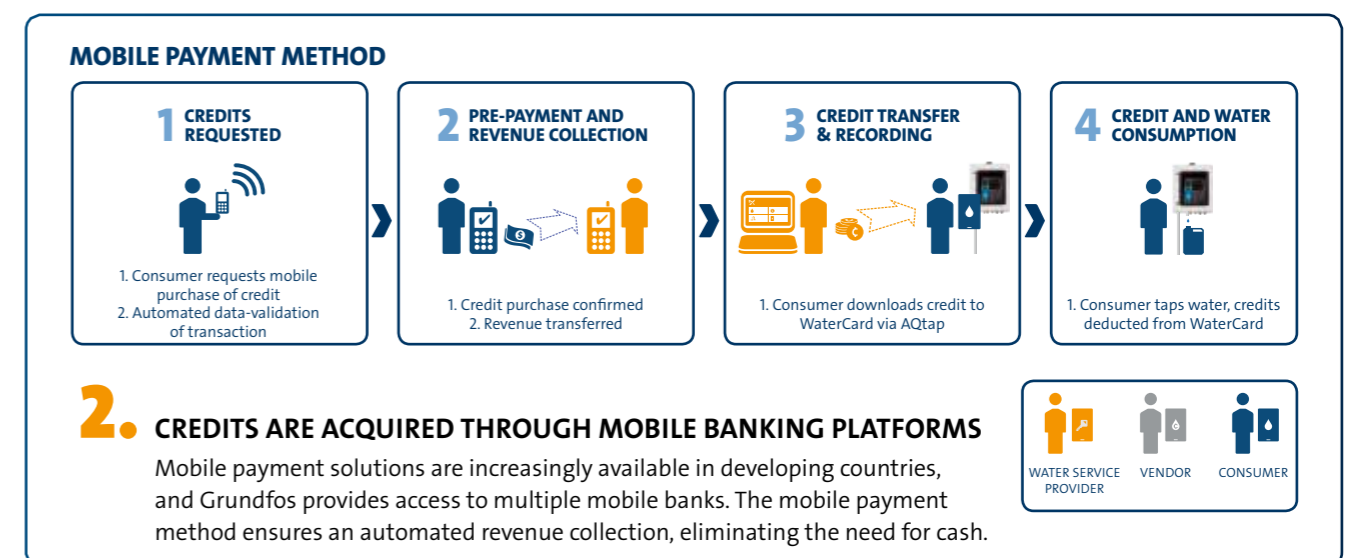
MOBILE PAYMENT METHOD

1 CREDITS REQUESTED

1. Consumer requests mobile purchase of credit
2. Automated data-validation of transaction

2 PRE-PAYMENT AND REVENUE COLLECTION

1. Credit purchase confirmed
2. Revenue transferred

3 CREDIT TRANSFER & RECORDING

1. Consumer downloads credit to WaterCard via AQtap

4 CREDIT AND WATER CONSUMPTION

1. Consumer taps water, credits deducted from WaterCard

2. CREDITS ARE ACQUIRED THROUGH MOBILE BANKING PLATFORMS

Mobile payment solutions are increasingly available in developing countries, and Grundfos provides access to multiple mobile banks. The mobile payment method ensures an automated revenue collection, eliminating the need for cash.

WATER SERVICE PROVIDER
VENDOR
CONSUMER